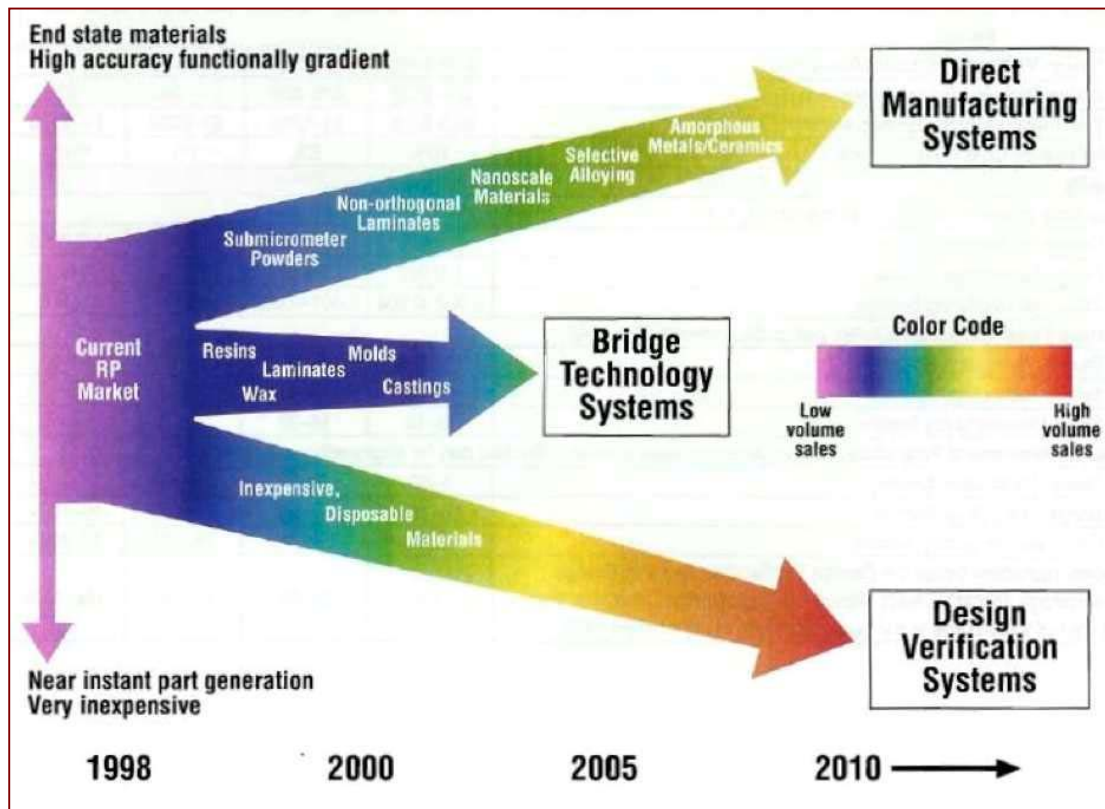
End state materials
High accuracy functionally gradient

Direct Manufacturing Systems

Amorphous Metals/Ceramics

Selective Alloying

Nanoscale Materials

Non-orthogonal Laminates

Submicrometer Powders

Current RP Market

Resins

Laminates

Wax

Molds

Castings

Bridge Technology Systems

Color Code

Low volume sales

High volume sales

Inexpensive, Disposable Materials

Design Verification Systems

Near instant part generation
Very inexpensive

1998 2000 2005 2010